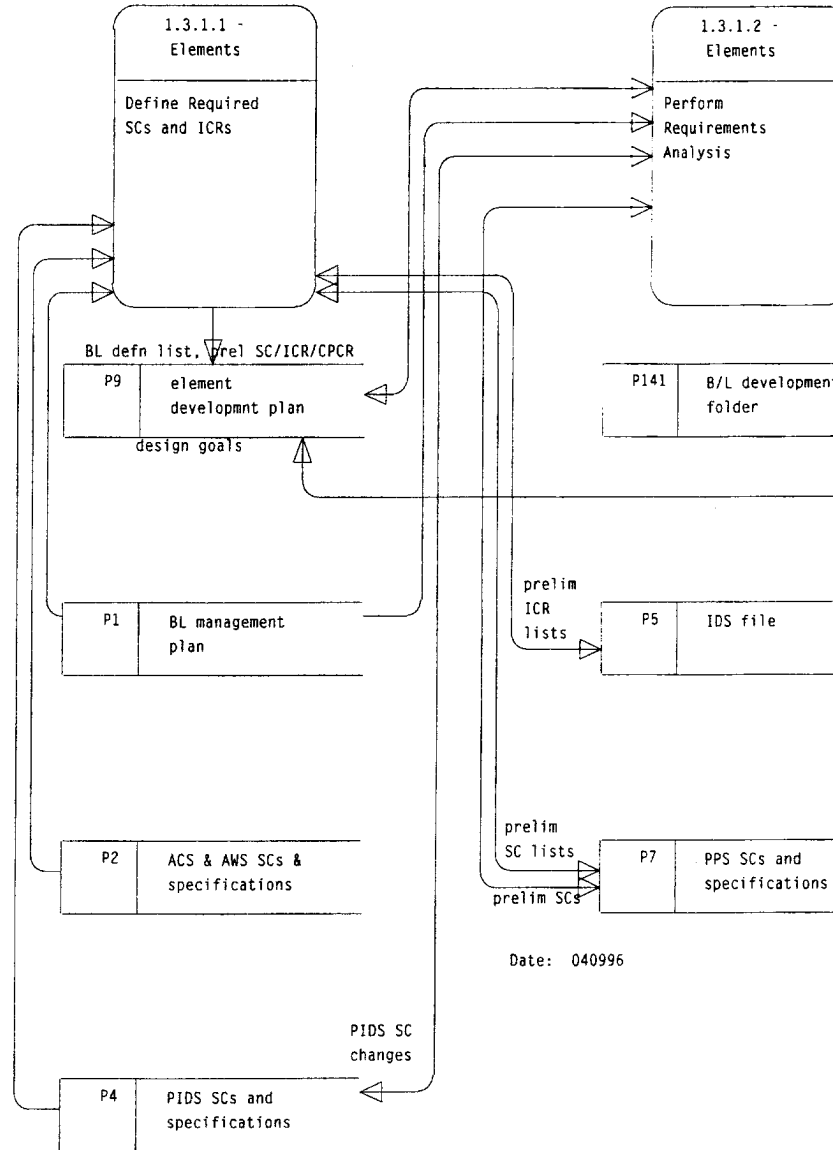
1.3.1.1 - Elements

Define Required SCs and ICRs

1.3.1.2 - Elements

Perform Requirements Analysis

BL defn list, prel SC/ICR/CPCR

P9 element developmnt plan

design goals

P141 B/L developmen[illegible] folder

prelim ICR lists

P1 BL management plan

P5 IDS file

prelim SC lists

prelim SCs

P2 ACS & AWS SCs & specifications

P7 PPS SCs and specifications

Date: 040996

PIDS SC changes

P4 PIDS SCs and specifications